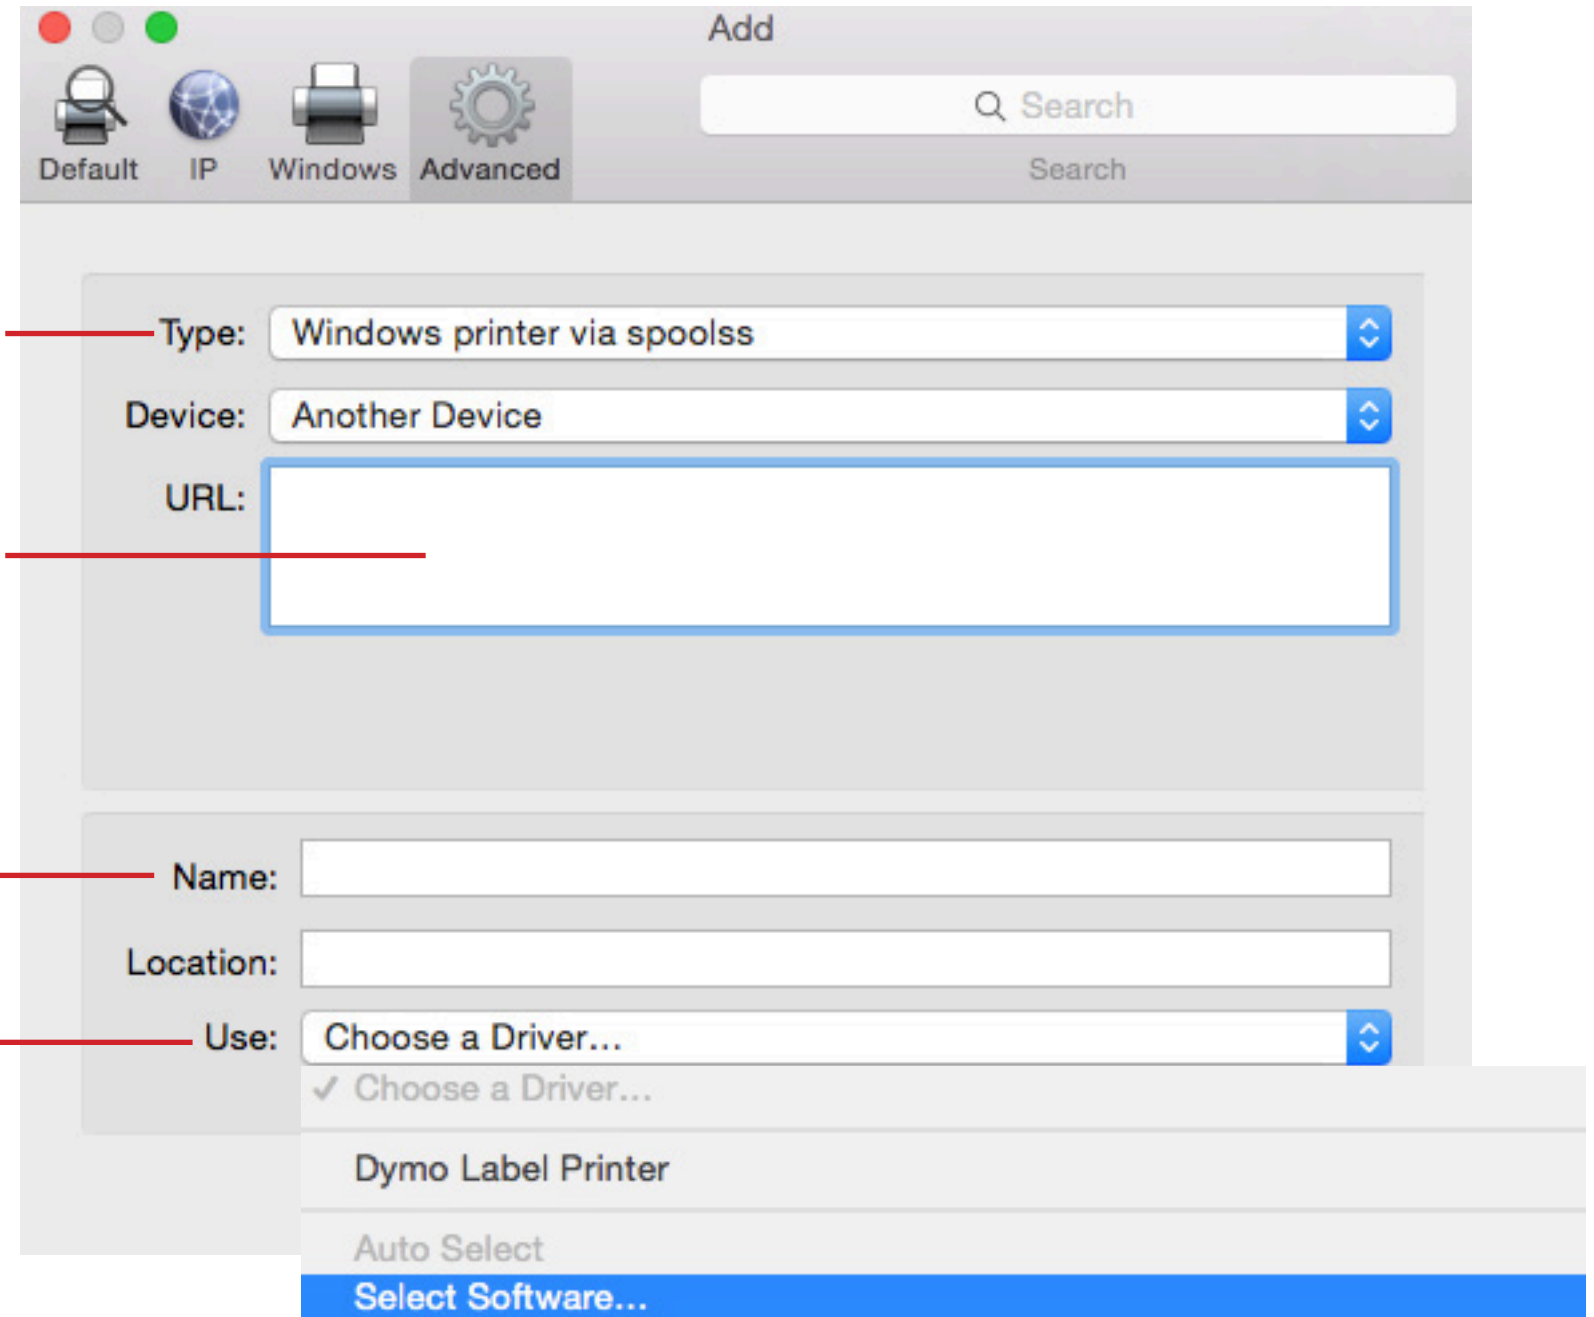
Add

Default IP Windows Advanced

Search

Search

Type: Windows printer via spoolss

Device: Another Device

URL:

Name:

Location:

Use: Choose a Driver...

✓ Choose a Driver...

Dymo Label Printer

Auto Select

Select Software...